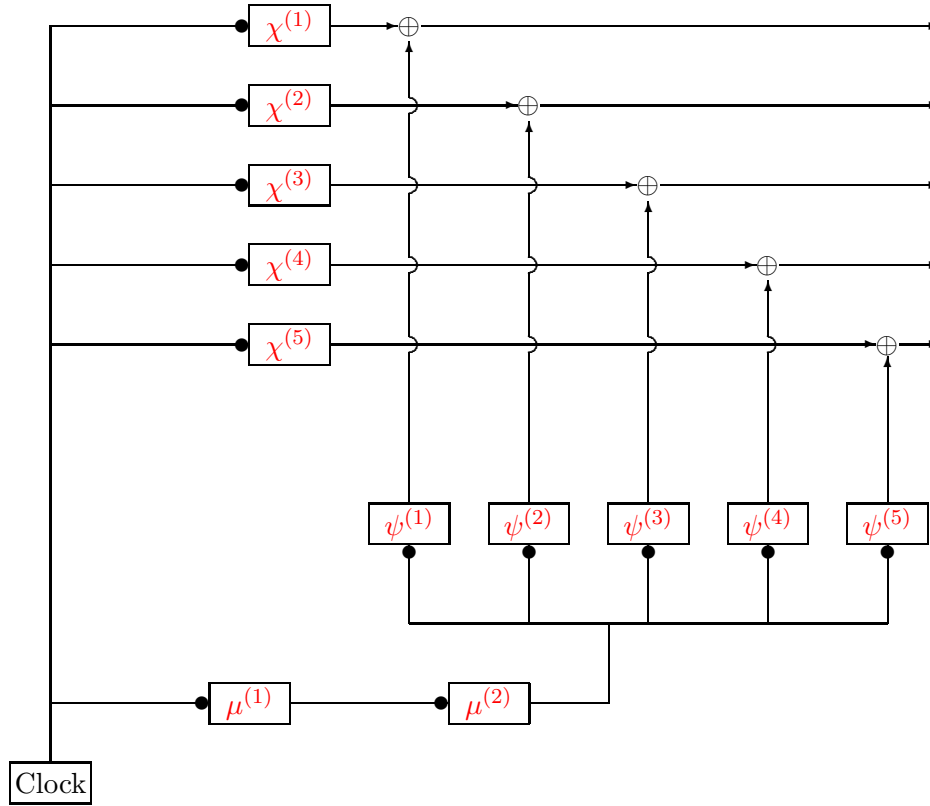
$\chi^{(1)}$ $\oplus$

$\chi^{(2)}$ $\oplus$

$\chi^{(3)}$ $\oplus$

$\chi^{(4)}$ $\oplus$

$\chi^{(5)}$ $\oplus$

$\psi^{(1)}$ $\psi^{(2)}$ $\psi^{(3)}$ $\psi^{(4)}$ $\psi^{(5)}$

$\mu^{(1)}$ $\mu^{(2)}$

Clock